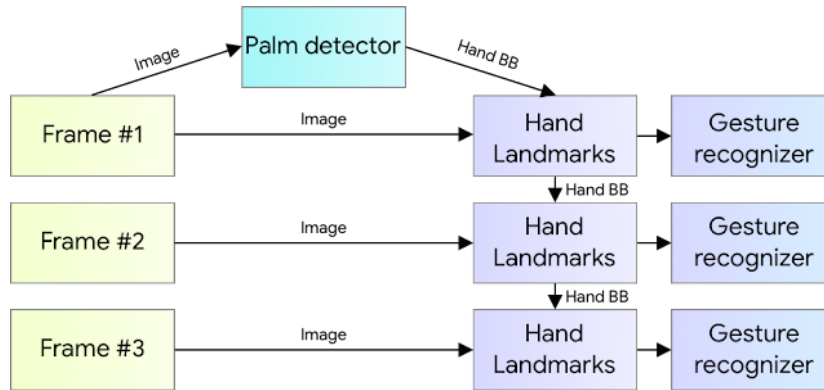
Palm detector

Image

Hand BB

Frame #1

Image

Hand Landmarks

Gesture recognizer

Hand BB

Frame #2

Image

Hand Landmarks

Gesture recognizer

Hand BB

Frame #3

Image

Hand Landmarks

Gesture recognizer